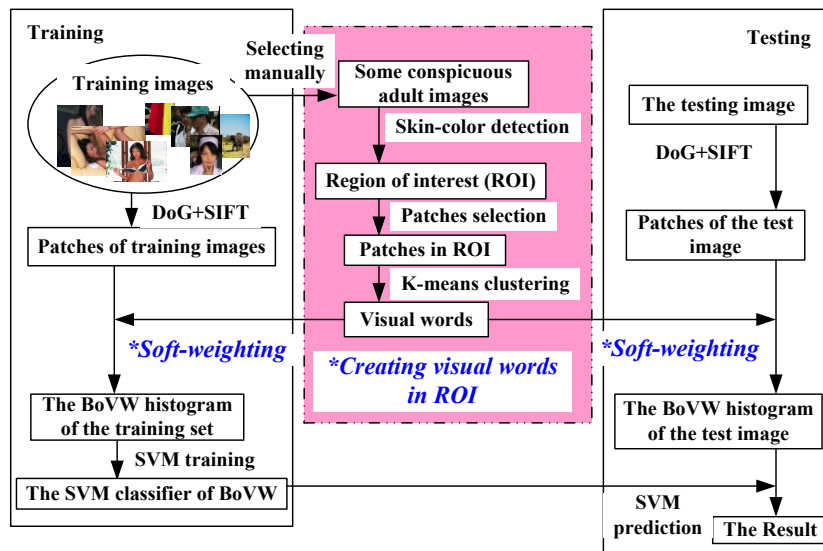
Training

Training images

Selecting manually

Some conspicuous adult images

Skin-color detection

Region of interest (ROI)

Patches selection

Patches in ROI

K-means clustering

Visual words

*Creating visual words in ROI

DoG+SIFT

Patches of training images

*Soft-weighting

The BoVW histogram of the training set

SVM training

The SVM classifier of BoVW

Testing

The testing image

DoG+SIFT

Patches of the test image

*Soft-weighting

The BoVW histogram of the test image

SVM prediction

The Result